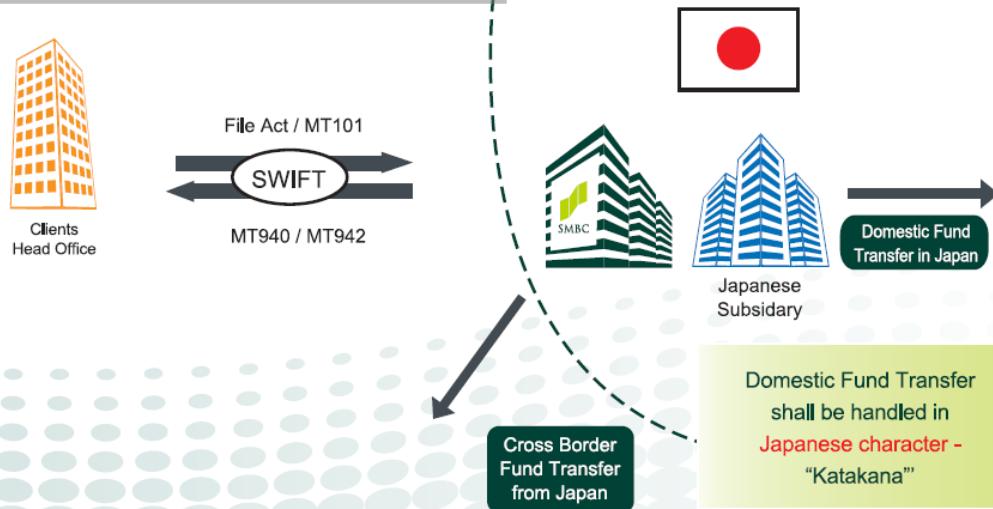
Clients
Head Office

File Act / MT101

SWIFT

MT940 / MT942

SMBC

Japanese
Subsidary

Domestic Fund
Transfer in Japan

Cross Border
Fund Transfer
from Japan

Domestic Fund Transfer shall be handled in Japanese character - “Katakana”'